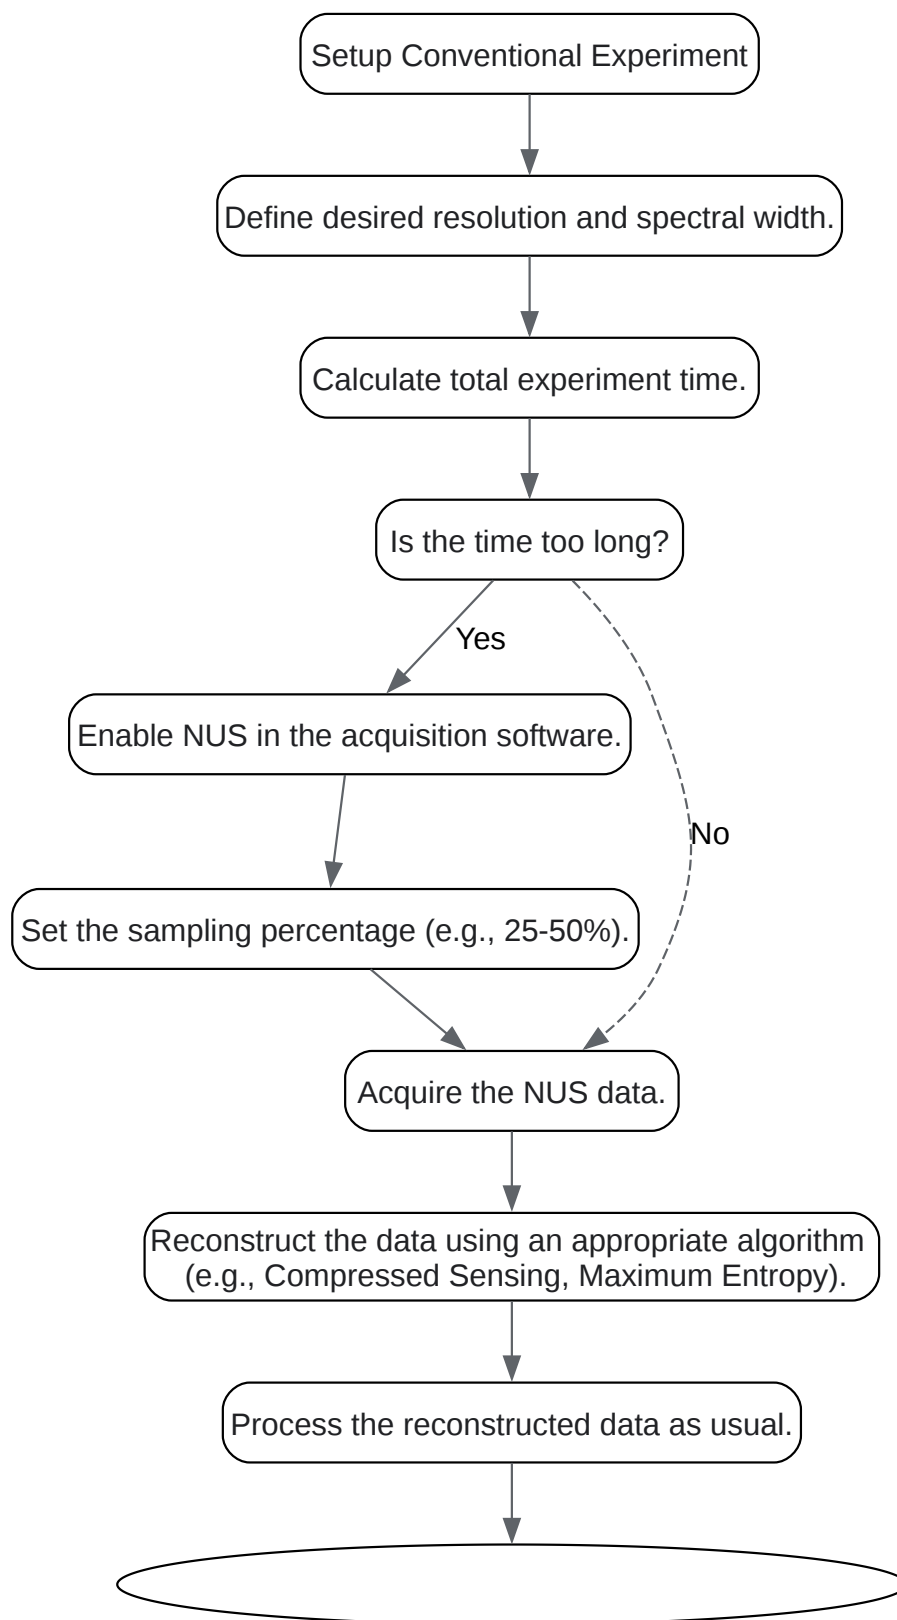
Setup Conventional Experiment

Define desired resolution and spectral width.

Calculate total experiment time.

Is the time too long?

Yes

Enable NUS in the acquisition software.

No

Set the sampling percentage (e.g., 25-50%).

Acquire the NUS data.

Reconstruct the data using an appropriate algorithm (e.g., Compressed Sensing, Maximum Entropy).

Process the reconstructed data as usual.